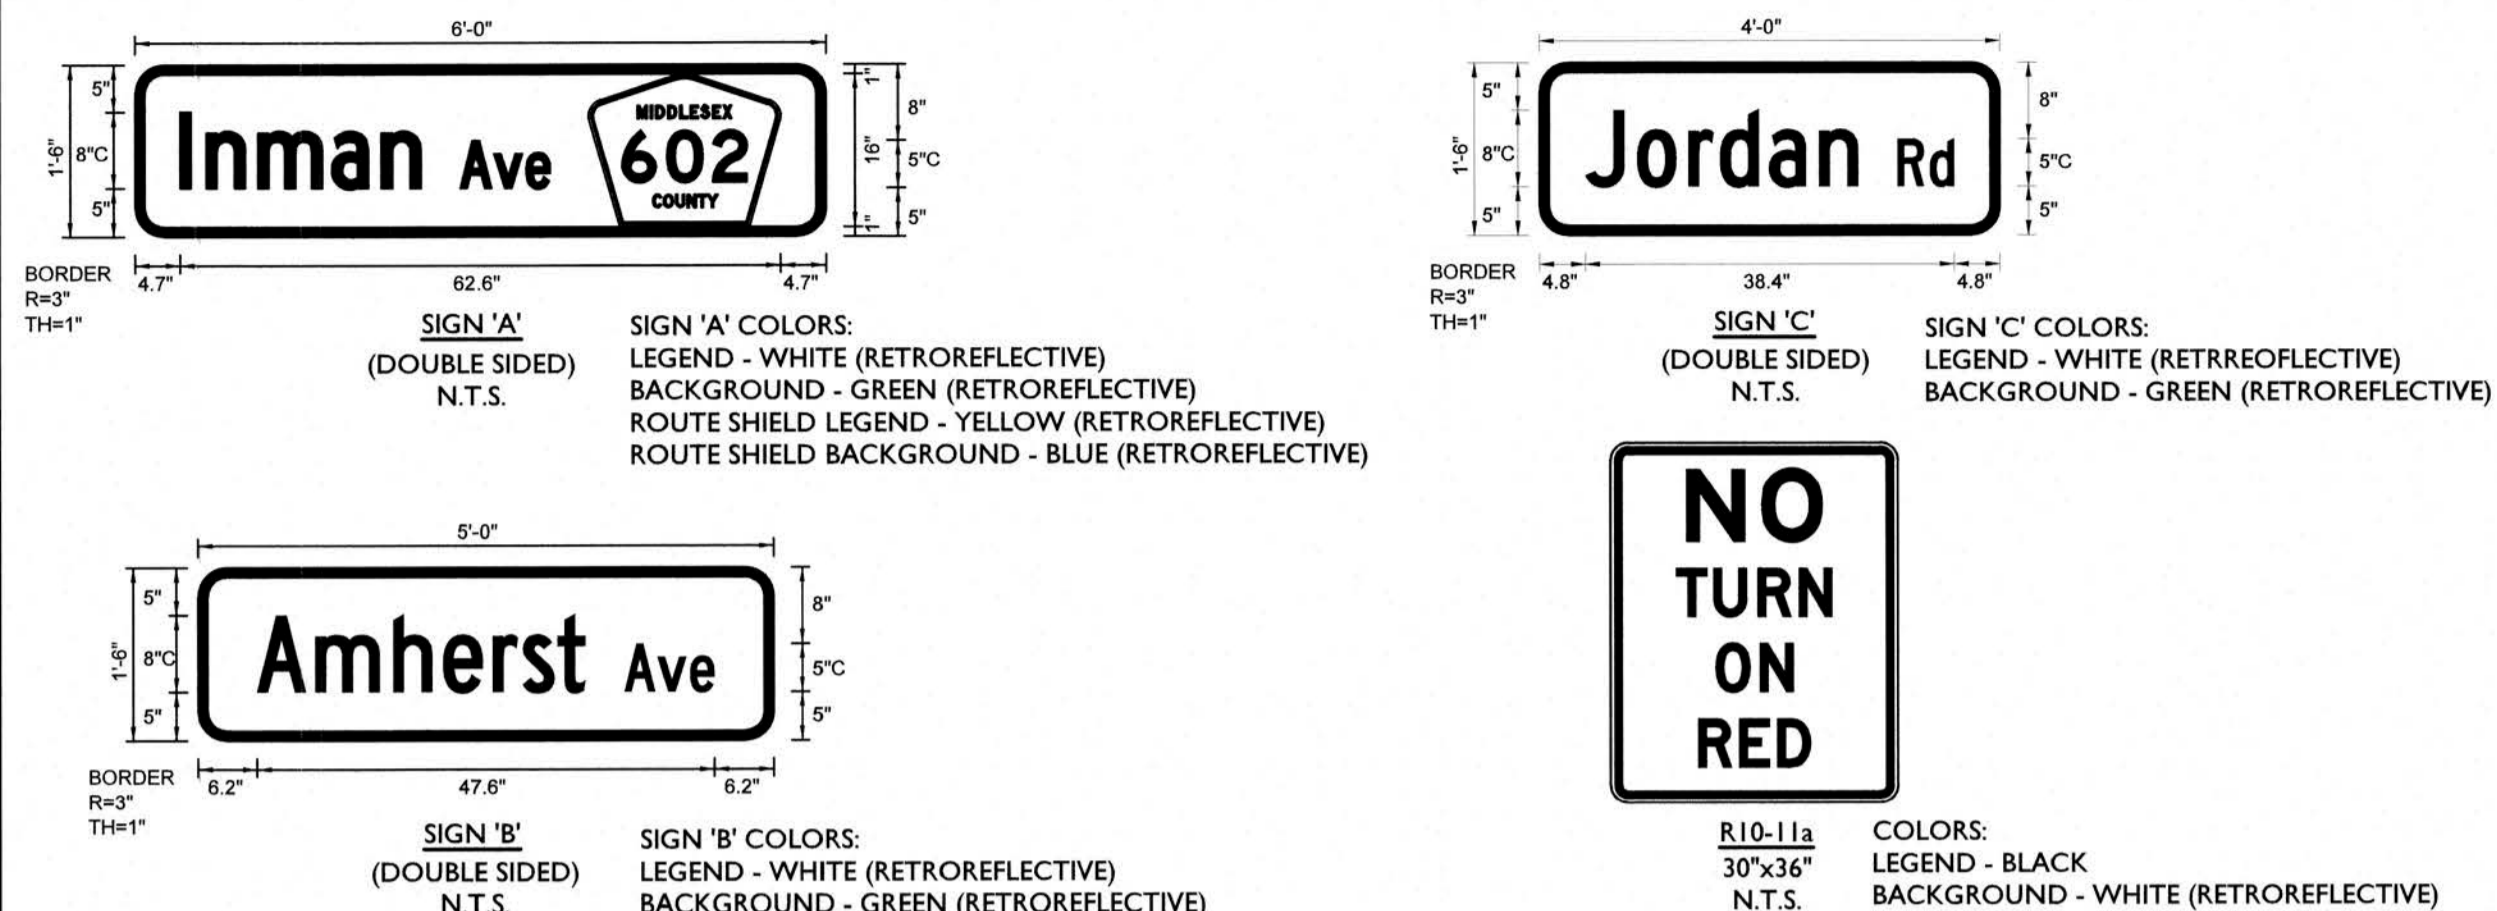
6'-0"

1'-6"

5"

8"C

5"

Inman Ave

MIDDLESEX

602

COUNTY

1"

16"

1"

8"

5"C

5"

BORDER
R=3"
TH=1"

4.7"

62.6"

4.7"

SIGN 'A'
(DOUBLE SIDED)
N.T.S.

SIGN 'A' COLORS:
LEGEND - WHITE (RETROREFLECTIVE)
BACKGROUND - GREEN (RETROREFLECTIVE)
ROUTE SHIELD LEGEND - YELLOW (RETROREFLECTIVE)
ROUTE SHIELD BACKGROUND - BLUE (RETROREFLECTIVE)

4'-0"

1'-6"

5"

8"C

5"

Jordan Rd

8"

5"C

5"

BORDER
R=3"
TH=1"

4.8"

38.4"

4.8"

SIGN 'C'
(DOUBLE SIDED)
N.T.S.

SIGN 'C' COLORS:
LEGEND - WHITE (RETRREOFLECTIVE)
BACKGROUND - GREEN (RETROREFLECTIVE)

5'-0"

1'-6"

5"

8"C

5"

Amherst Ave

8"

5"C

5"

BORDER
R=3"
TH=1"

6.2"

47.6"

6.2"

SIGN 'B'
(DOUBLE SIDED)
N.T.S.

SIGN 'B' COLORS:
LEGEND - WHITE (RETROREFLECTIVE)
BACKGROUND - GREEN (RETROREFLECTIVE)

NO
TURN
ON
RED

R10-11a
30"x36"
N.T.S.

COLORS:
LEGEND - BLACK
BACKGROUND - WHITE (RETROREFLECTIVE)